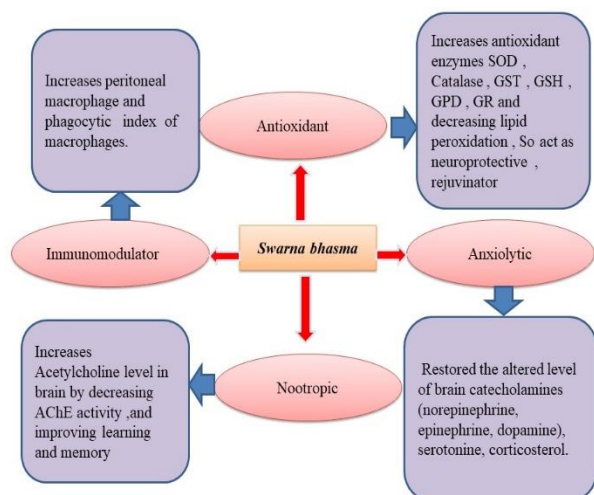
Increases peritoneal macrophage and phagocytic index of macrophages.

Antioxidant

Increases antioxidant enzymes SOD , Catalase , GST , GSH , GPD , GR and decreasing lipid peroxidation , So act as neuroprotective , rejuvinator

Immunomodulator

Swarna bhasma

Anxiolytic

Increases Acetylcholine level in brain by decreasing AChE activity ,and improving learning and memory

Nootropic

Restored the altered level of brain catecholamines (norepinephrine, epinephrine, dopamine), serotonine, corticosterol.